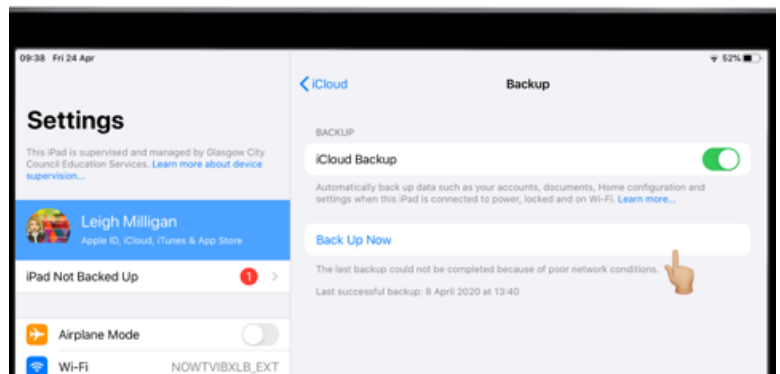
09:38 Fri 24 Apr

52%

Settings

This iPad is supervised and managed by Glasgow City Council Education Services. Learn more about device supervision...

Leigh Milligan
Apple ID, iCloud, iTunes & App Store

iPad Not Backed Up 1

Airplane Mode

Wi-Fi NOWTVIBXLB_EXT

iCloud

Backup

BACKUP

iCloud Backup

Automatically back up data such as your accounts, documents, Home configuration and settings when this iPad is connected to power, locked and on Wi-Fi. Learn more...

Back Up Now

The last backup could not be completed because of poor network conditions.

Last successful backup: 8 April 2020 at 13:40